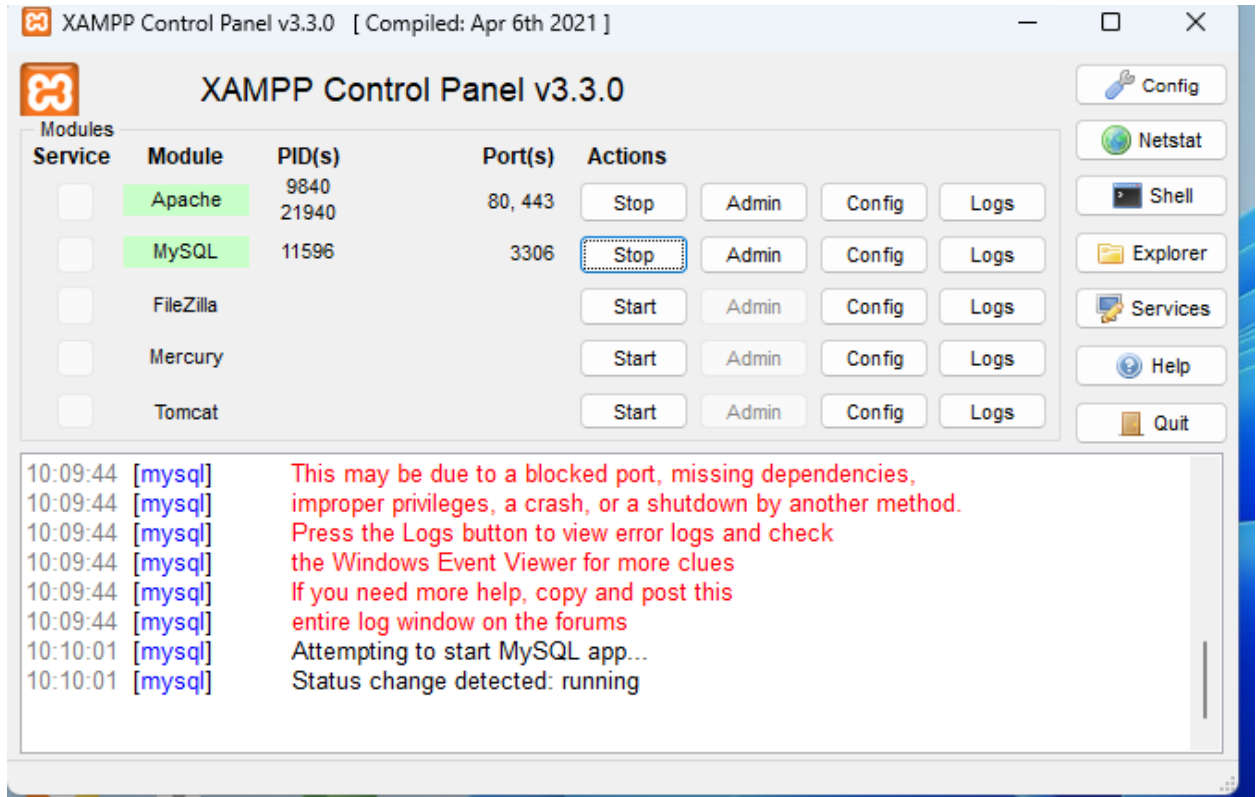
XAMPP Control Panel v3.3.0 [ Compiled: Apr 6th 2021 ]

XAMPP Control Panel v3.3.0

Config
Netstat
Shell
Explorer
Services
Help
Quit

Modules

| Service | Module | PID(s) | Port(s) | Actions | | | |
|---|---|---|---|---|---|---|---|
| | Apache | 9840 21940 | 80, 443 | Stop | Admin | Config | Logs |
| | MySQL | 11596 | 3306 | Stop | Admin | Config | Logs |
| | FileZilla | | | Start | Admin | Config | Logs |
| | Mercury | | | Start | Admin | Config | Logs |
| | Tomcat | | | Start | Admin | Config | Logs |

10:09:44 [mysql] This may be due to a blocked port, missing dependencies,
10:09:44 [mysql] improper privileges, a crash, or a shutdown by another method.
10:09:44 [mysql] Press the Logs button to view error logs and check
10:09:44 [mysql] the Windows Event Viewer for more clues
10:09:44 [mysql] If you need more help, copy and post this
10:09:44 [mysql] entire log window on the forums
10:10:01 [mysql] Attempting to start MySQL app...
10:10:01 [mysql] Status change detected: running